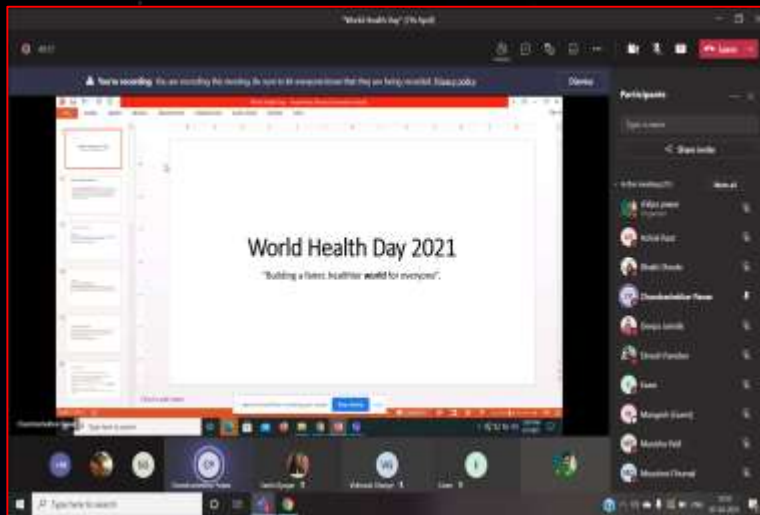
"World Health Day" (7th April)

You're recording. You are recording this meeting. Be sure to let everyone know that they are being recorded. Privacy policy

Dismiss

Leave

Participants

Share invite

World Health Day 2021

"Building a fairer, healthier world for everyone".

Type here to search

Type here to search